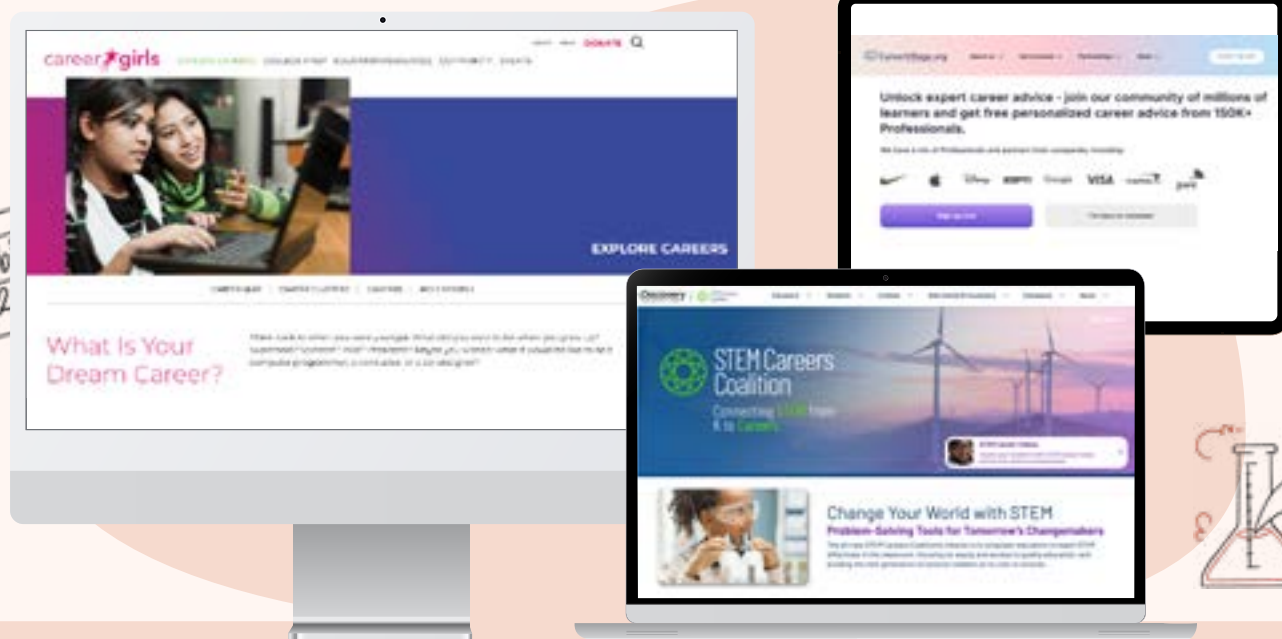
career girls

DONATE

EXPLORE CAREERS

What Is Your Dream Career?

CareerVillage.org

Unlock expert career advice - join our community of millions of learners and get free personalized career advice from 150K+ Professionals.

VISA

Discovery

STEM Careers Coalition

Connecting STEM from K to Careers

Change Your World with STEM

Problem-Solving Tools for Tomorrow's Changemakers